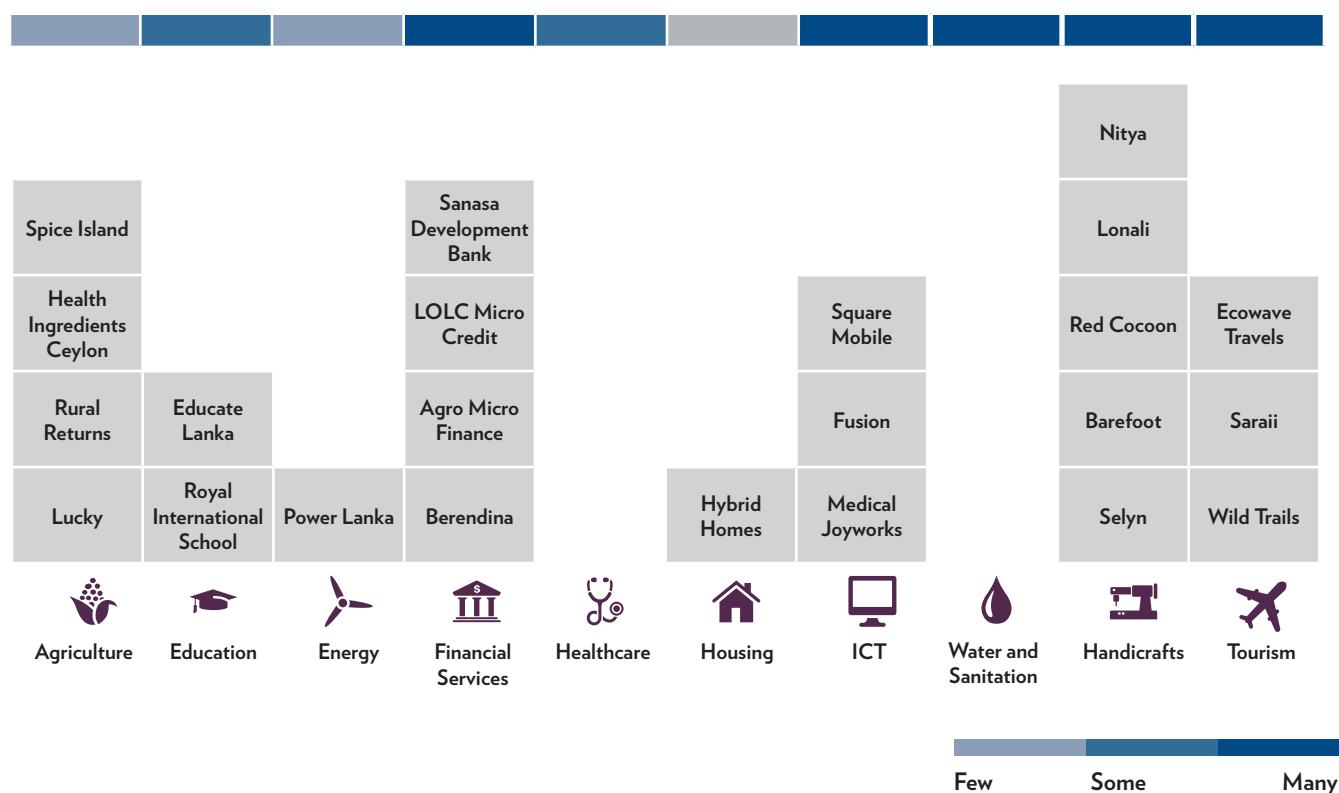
Nitya

Spice Island

Sanasa Development Bank

Lonali

Health Ingredients Ceylon

LOLC Micro Credit

Square Mobile

Red Cocoon

Ecowave Travels

Rural Returns

Educate Lanka

Agro Micro Finance

Fusion

Barefoot

Saraii

Lucky

Royal International School

Power Lanka

Berendina

Hybrid Homes

Medical Joyworks

Selyn

Wild Trails

Agriculture

Education

Energy

Financial Services

Healthcare

Housing

ICT

Water and Sanitation

Handicrafts

Tourism

Few

Some

Many